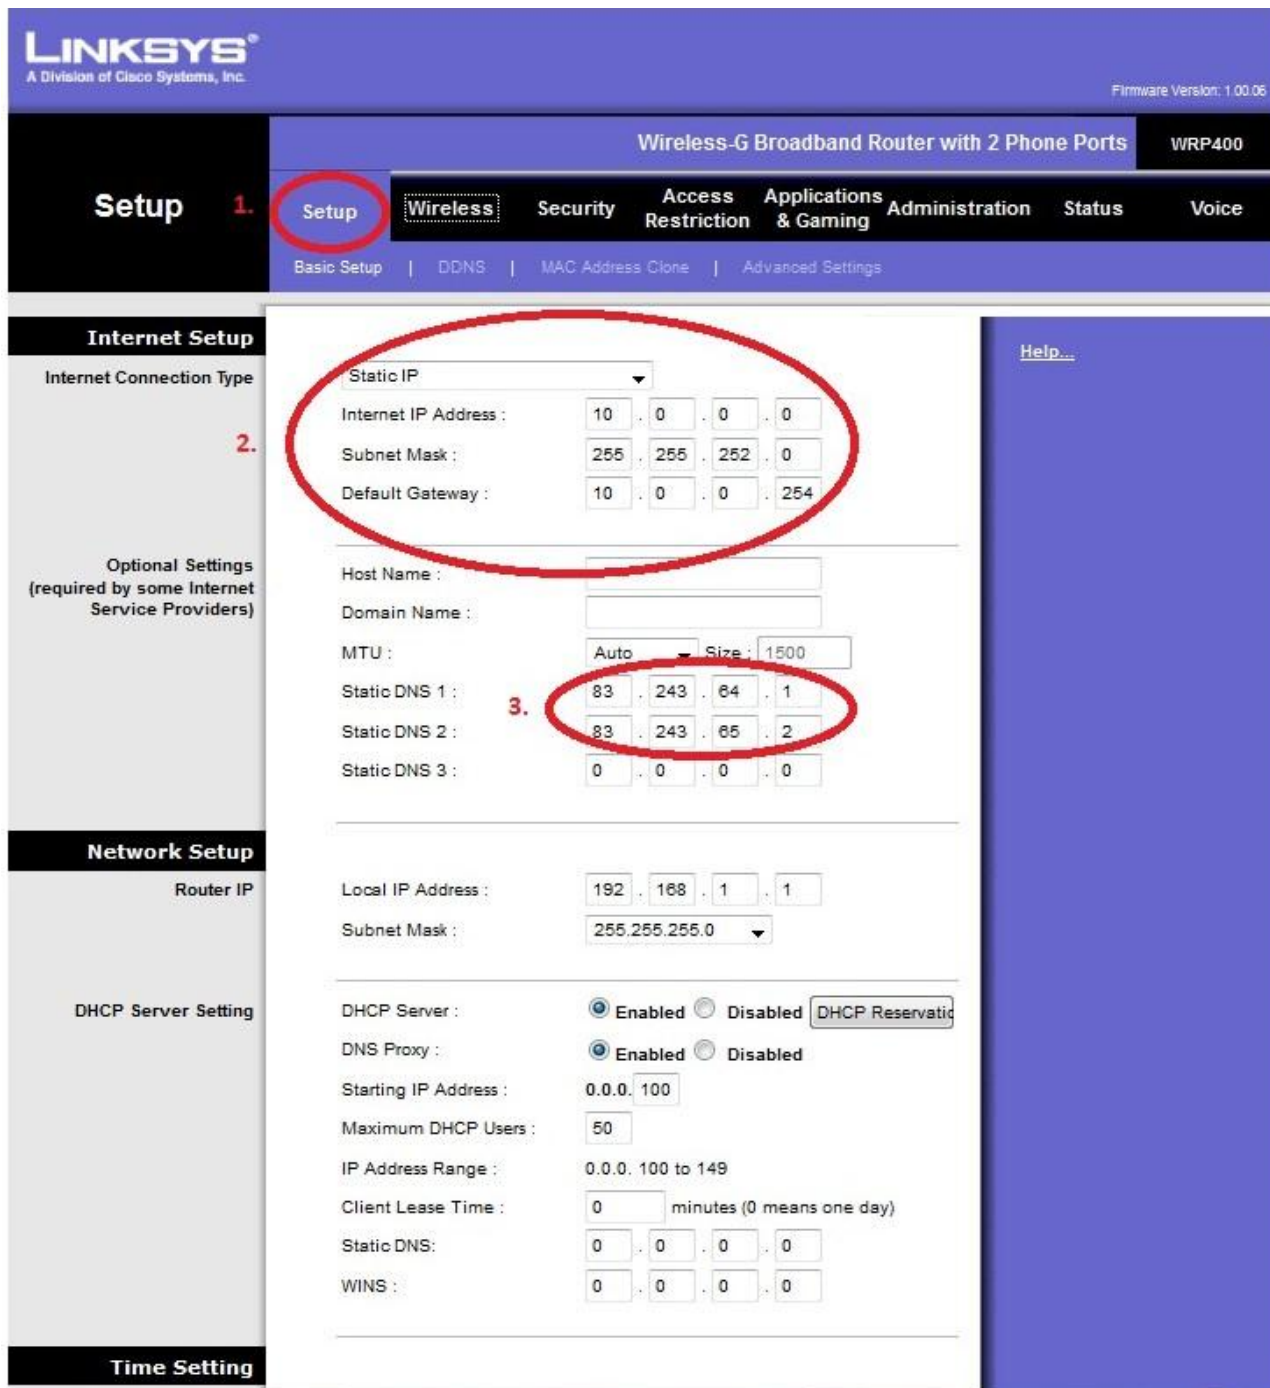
LINKSYS®
A Division of Cisco Systems, Inc.

Firmware Version: 1.00.06

Wireless-G Broadband Router with 2 Phone Ports | WRP400

Setup

1.

Setup | Wireless | Security | Access Restriction | Applications & Gaming | Administration | Status | Voice

Basic Setup | DDNS | MAC Address Clone | Advanced Settings

Internet Setup

Internet Connection Type

Static IP

Internet IP Address : 10 . 0 . 0 . 0

2.

Subnet Mask : 255 . 255 . 252 . 0

Default Gateway : 10 . 0 . 0 . 254

Help...

Optional Settings (required by some Internet Service Providers)

Host Name :

Domain Name :

MTU : Auto Size : 1500

Static DNS 1 : 83 . 243 . 64 . 1

3.

Static DNS 2 : 83 . 243 . 65 . 2

Static DNS 3 : 0 . 0 . 0 . 0

Network Setup

Router IP

Local IP Address : 192 . 168 . 1 . 1

Subnet Mask : 255.255.255.0

DHCP Server Setting

DHCP Server : Enabled Disabled DHCP Reservatic

DNS Proxy : Enabled Disabled

Starting IP Address : 0.0.0. 100

Maximum DHCP Users : 50

IP Address Range : 0.0.0. 100 to 149

Client Lease Time : 0 minutes (0 means one day)

Static DNS: 0 . 0 . 0 . 0

WINS : 0 . 0 . 0 . 0

Time Setting